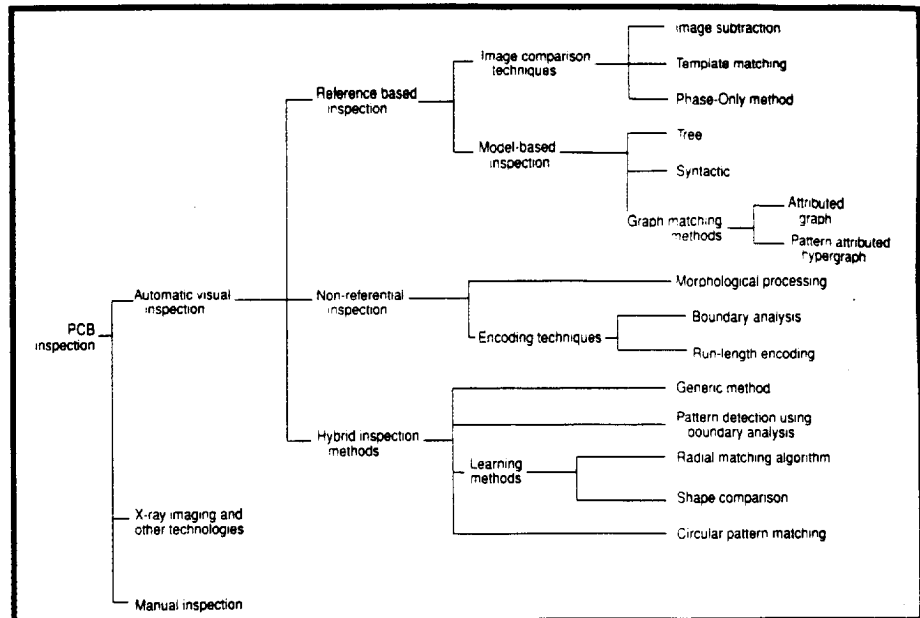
PCB inspection

Automatic visual inspection

Reference based inspection

Image comparison techniques

Image subtraction

Template matching

Phase-Only method

Model-based inspection

Tree

Syntactic

Graph matching methods

Attributed graph

Pattern attributed hypergraph

Non-referential inspection

Morphological processing

Encoding techniques

Boundary analysis

Run-length encoding

Hybrid inspection methods

Generic method

Pattern detection using boundary analysis

Learning methods

Radial matching algorithm

Shape comparison

Circular pattern matching

X-ray imaging and other technologies

Manual inspection